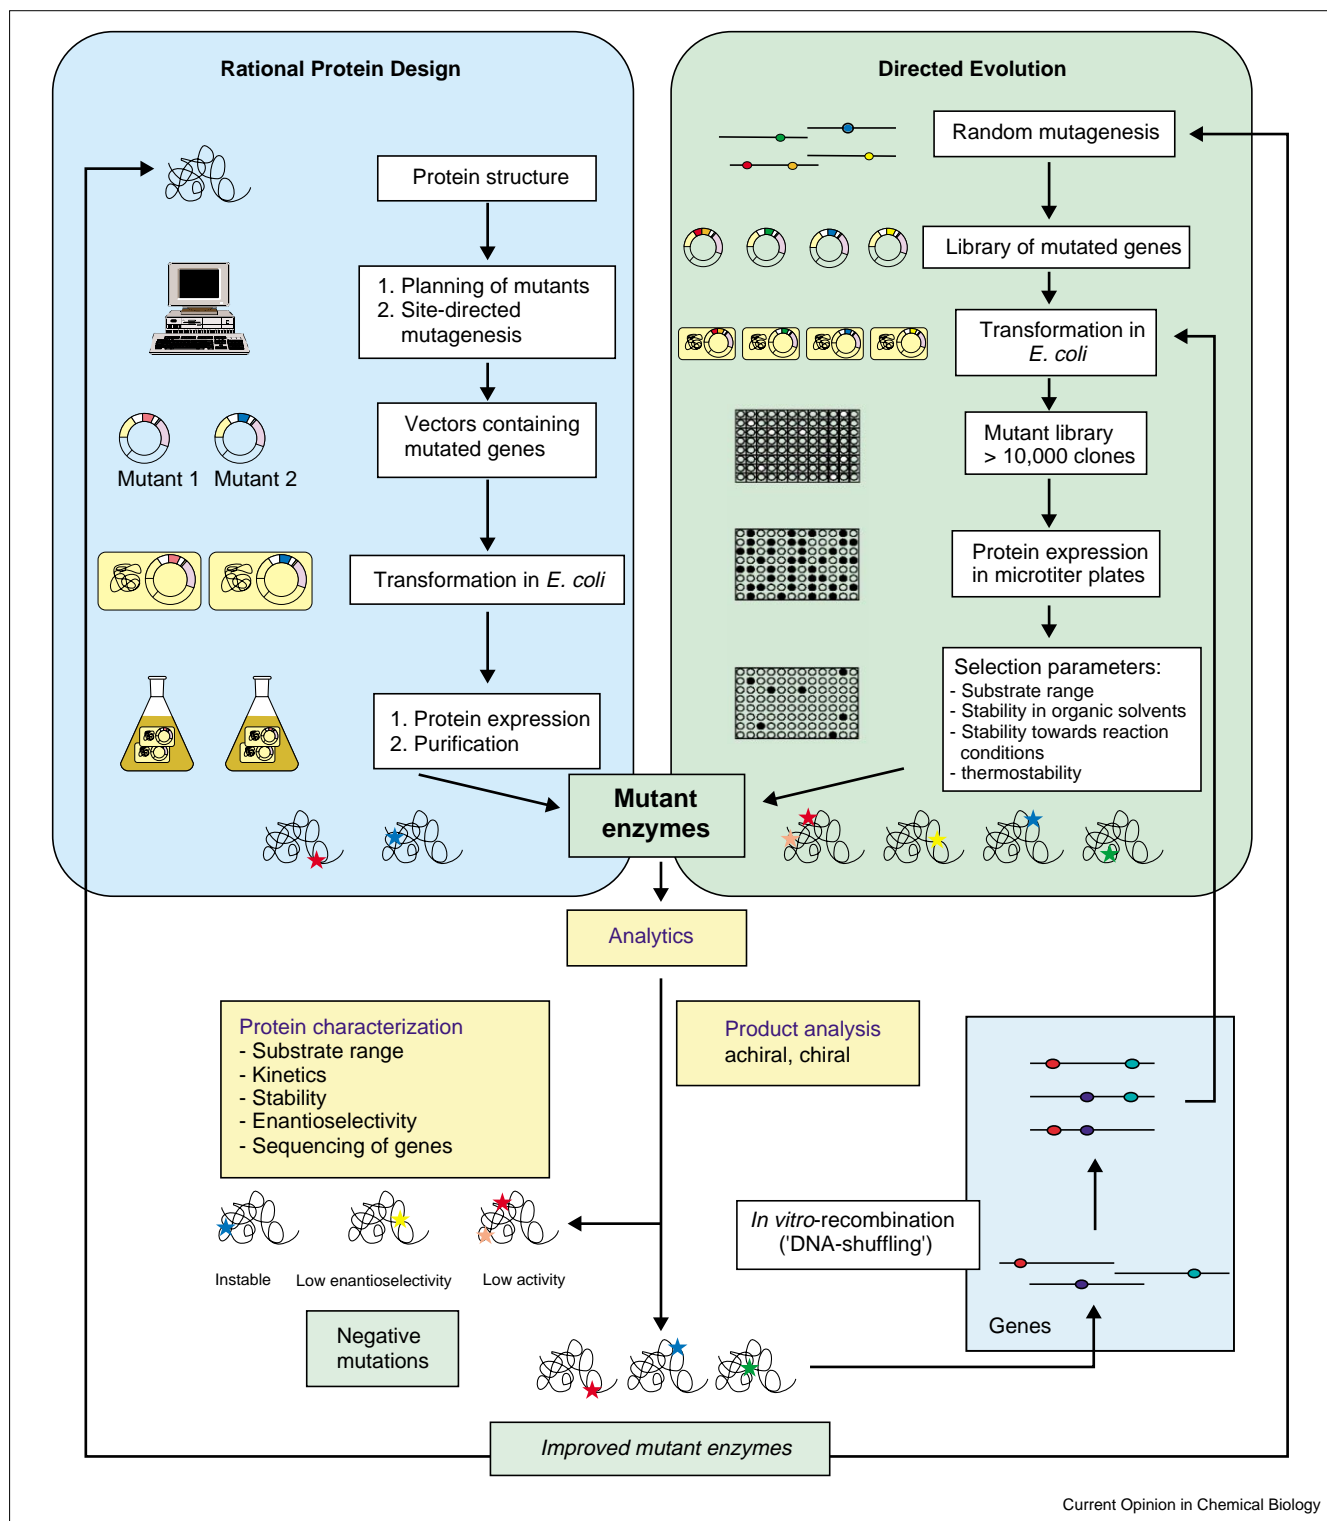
Rational Protein Design

Protein structure

1. Planning of mutants
2. Site-directed mutagenesis

Vectors containing mutated genes

Mutant 1 Mutant 2

Transformation in E. coli

1. Protein expression
2. Purification

Directed Evolution

Random mutagenesis

Library of mutated genes

Transformation in E. coli

Mutant library > 10,000 clones

Protein expression in microtiter plates

Selection parameters:
- Substrate range
- Stability in organic solvents
- Stability towards reaction conditions
- thermostability

Mutant enzymes

Analytics

Protein characterization
- Substrate range
- Kinetics
- Stability
- Enantioselectivity
- Sequencing of genes

Product analysis
achiral, chiral

Instable Low enantioselectivity Low activity

Negative mutations

In vitro-recombination ('DNA-shuffling')

Genes

Improved mutant enzymes

Current Opinion in Chemical Biology